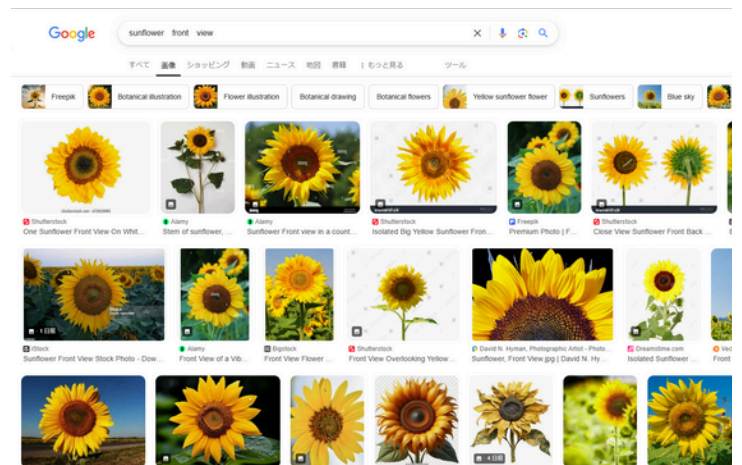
Google

sunflower front view

すべて 画像 ショッピング 動画 ニュース 地図 書籍 ⋮もっと見る ツール

Freepik | Botanical illustration | Flower illustration | Botanical drawing | Botanical flowers | Yellow sunflower flower | Sunflowers | Blue sky

Shutterstock
One Sunflower Front View On Whit...

Alamy
Stem of sunflower, ...

Alamy
Sunflower Front view in a count...

Shutterstock
Isolated Big Yellow Sunflower Fron...

Freepik
Premium Photo | F...

Shutterstock
Close View Sunflower Front Back ...

iStock
Sunflower Front View Stock Photo - Dow...

Alamy
Front View of a Vib...

Bigstock
Front View Flower ...

Shutterstock
Front View Overlooking Yellow...

David N. Hyman, Photographic Artist - Photo...
Sunflower, Front View.jpg | David N. Hy...

Dreamstime.com
Isolated Sunflower ...

Front

4 日前

+ 1 日前